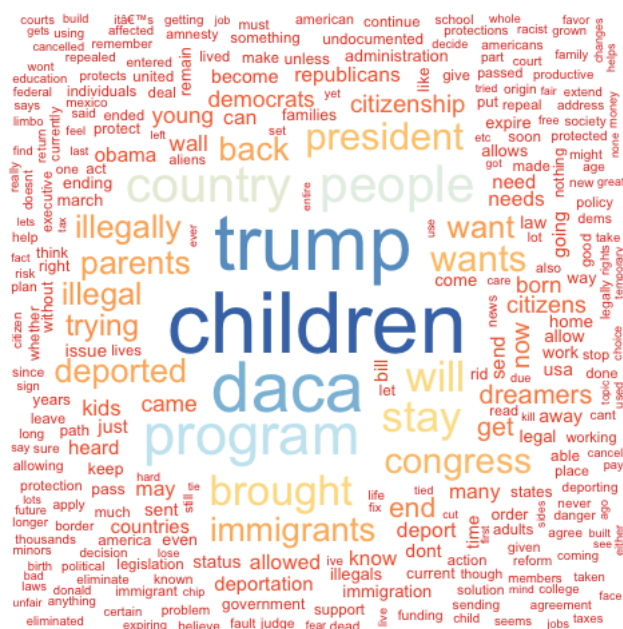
trump
children
daca
program
country
people
president
brought
stay
will
congress
immigrants
back
illegally
wants
parents
deported
illegal
trying
want
citizenship
democrats
republicans
young
can
wall
dreamers
citizens
born
end
get
deport
now
kids
came
may
heard
just
countries
sent
allowed
deportation
know
dont
many
immigration
illegals
status
obama
needs
need
expire
allows
law
work
home
usa
legal
away
order
send
time
come
become
administration
undocumented
something
amnesty
lived
make
unless
families
remain
give
passed
put
repeal
made
citizens
courts
build
itâ€™s
getting
job
must
american
continue
school
whole
favor
gets
using
affected
protections
racist
grown
cancelled
remember
decide
americans
family
changes
wont
repealed
entered
united
deal
part
court
productive
helps
education
protects
individuals
mexico
tried
origin
fair
extend
federal
says
said
protect
yet
free
society
address
limbo
feel
currently
left
set
soon
protected
none
find
last
etc
got
might
age
really
doesnt
return
one
act
ending
march
executive
aliens
nothing
new
great
lets
tax
ever
entire
lot
policy
dems
help
think
right
use
going
take
fact
risk
plan
whether
without
also
good
legally
rights
citizen
issue
lives
care
news
bill
rid
allow
way
topic
choice
pay
since
sign
years
let
read
due
stop
done
used
long
leave
path
kill
cant
say
sure
keep
able
working
allowing
hard
place
cancel
tie
tied
deporting
protection
lots
apply
pass
still
life
fix
sides
never
us
ago
future
border
much
cut
states
danger
longer
thousands
america
even
ive
first
adults
agree
built
either
minors
decision
lose
action
given
coming
birth
political
eliminate
known
legislation
though
reform
bad
laws
donald
immigrant
chip
current
members
taken
unfair
anything
solution
mind
college
certain
problem
government
support
funding
sending
child
seems
agreement
face
eliminated
expiring
believe
fault
judge
fear
dead
jobs
taxes